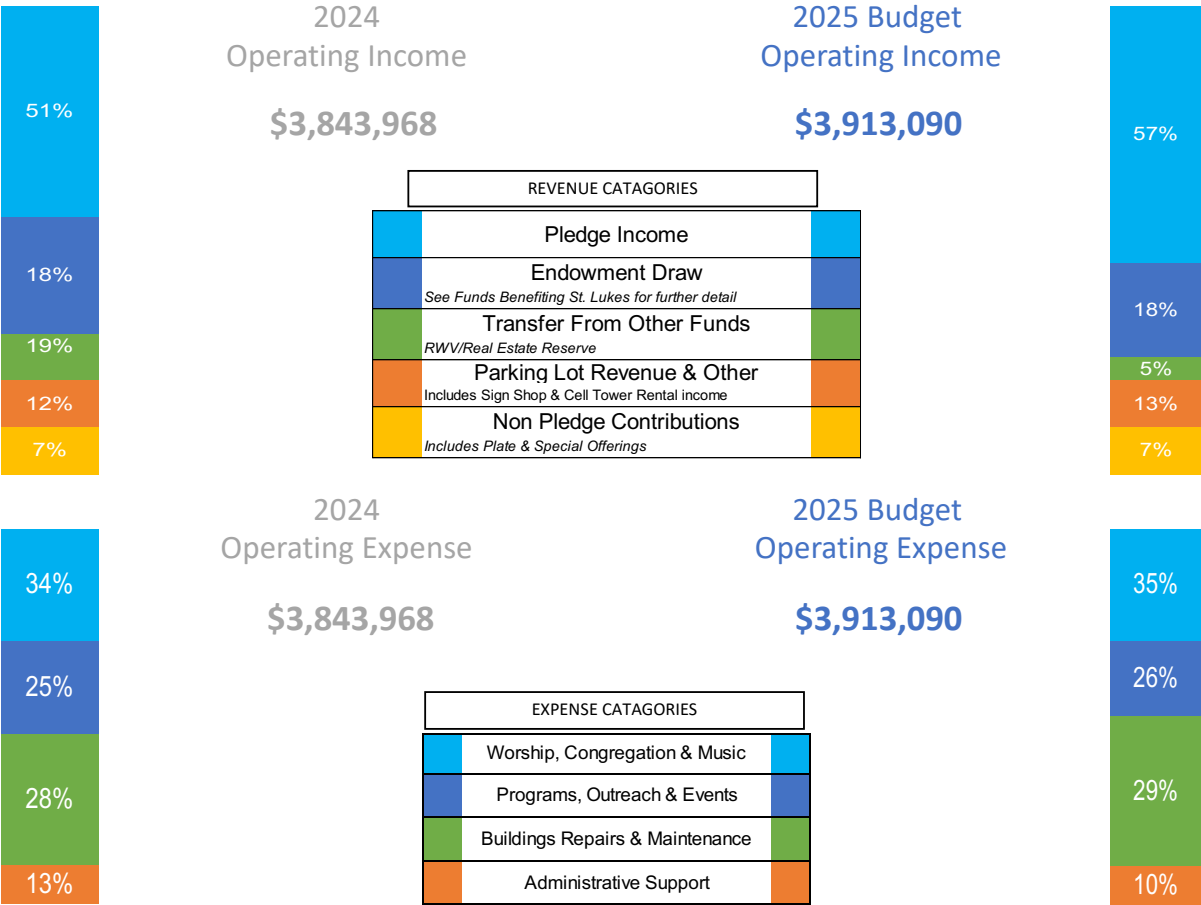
51%

18%

19%

12%

7%

2024
Operating Income

$3,843,968

2025 Budget
Operating Income

$3,913,090

57%

18%

5%

13%

7%

REVENUE CATAGORIES

Pledge Income

Endowment Draw
See Funds Benefiting St. Lukes for further detail

Transfer From Other Funds
RWV/Real Estate Reserve

Parking Lot Revenue & Other
Includes Sign Shop & Cell Tower Rental income

Non Pledge Contributions
Includes Plate & Special Offerings

34%

25%

28%

13%

2024
Operating Expense

$3,843,968

2025 Budget
Operating Expense

$3,913,090

35%

26%

29%

10%

EXPENSE CATAGORIES

Worship, Congregation & Music

Programs, Outreach & Events

Buildings Repairs & Maintenance

Administrative Support